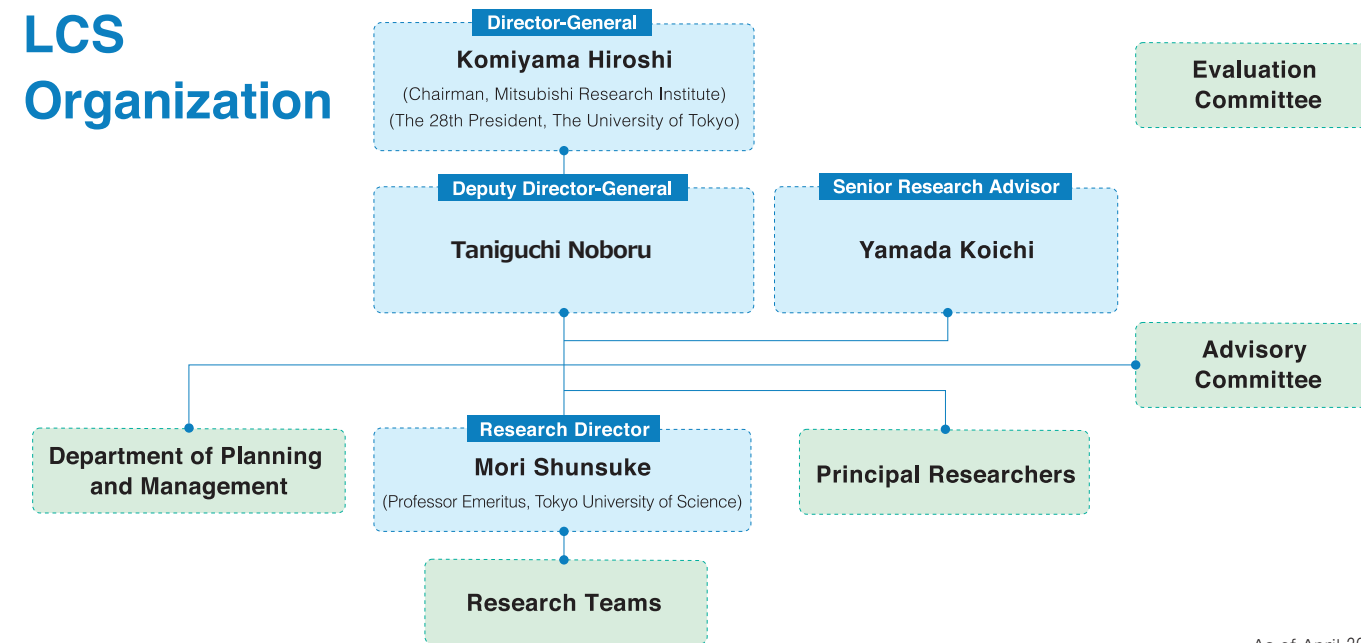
LCS Organization

Director-General
Komiyama Hiroshi
(Chairman, Mitsubishi Research Institute)
(The 28th President, The University of Tokyo)

Evaluation Committee

Deputy Director-General
Taniguchi Noboru

Senior Research Advisor
Yamada Koichi

Advisory Committee

Department of Planning and Management

Research Director
Mori Shunsuke
(Professor Emeritus, Tokyo University of Science)

Principal Researchers

Research Teams

As of April 20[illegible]